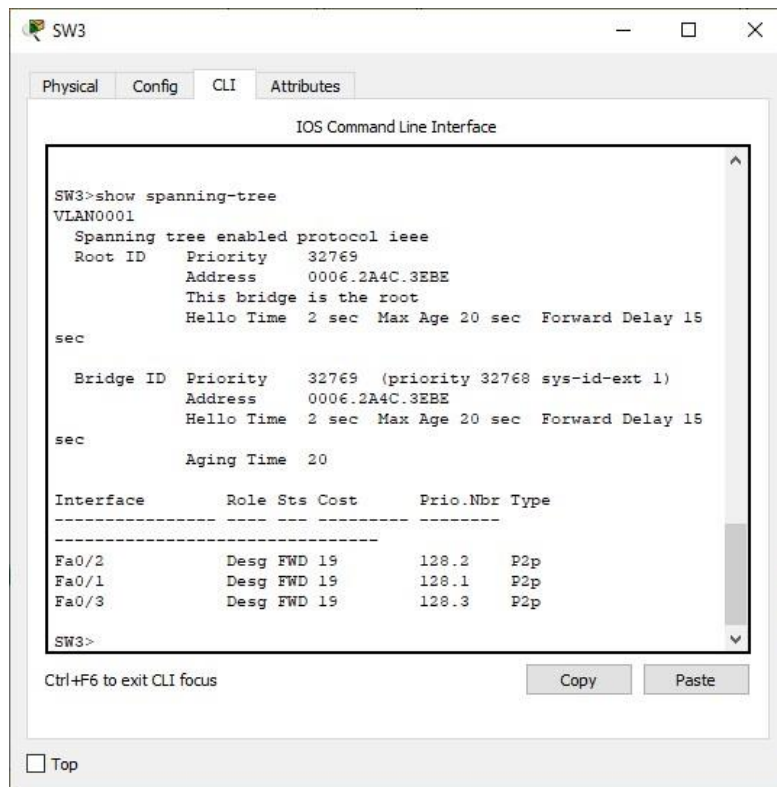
SW3

Physical Config CLI Attributes

IOS Command Line Interface

SW3>show spanning-tree
VLAN0001
Spanning tree enabled protocol ieee
Root ID Priority 32769
Address 0006.2A4C.3EBE
This bridge is the root
Hello Time 2 sec Max Age 20 sec Forward Delay 15 sec

Bridge ID Priority 32769 (priority 32768 sys-id-ext 1)
Address 0006.2A4C.3EBE
Hello Time 2 sec Max Age 20 sec Forward Delay 15 sec
Aging Time 20

Interface Role Sts Cost Prio.Nbr Type
---------------- ---- --- --------- --------
--------------------------------
Fa0/2 Desg FWD 19 128.2 P2p
Fa0/1 Desg FWD 19 128.1 P2p
Fa0/3 Desg FWD 19 128.3 P2p

SW3>

Ctrl+F6 to exit CLI focus

Copy Paste

Top